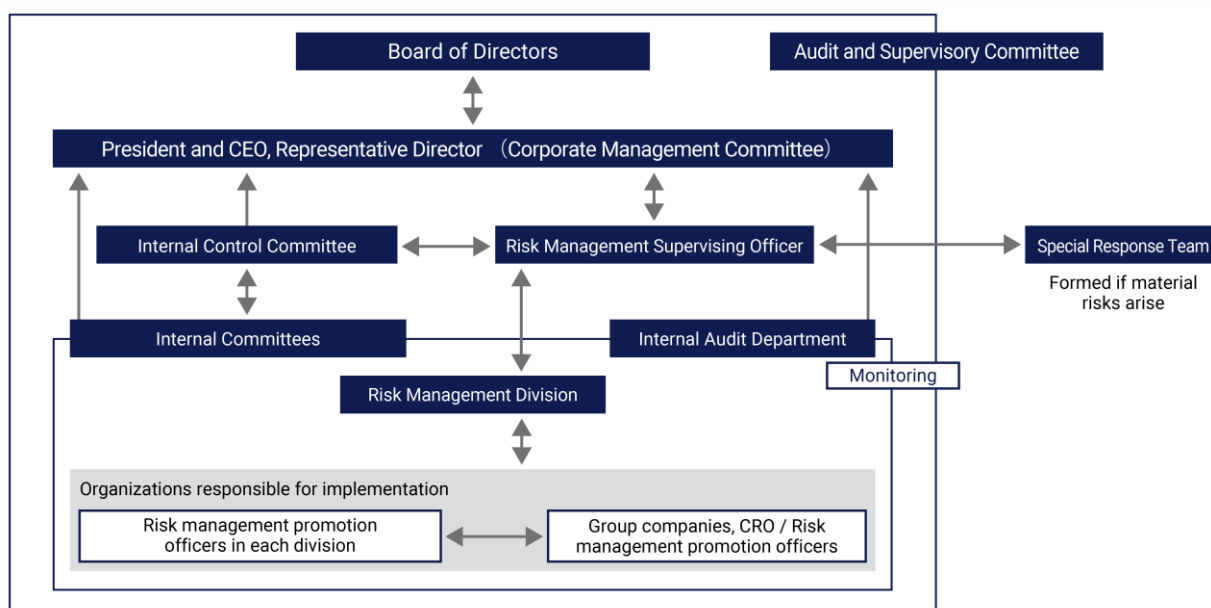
Board of Directors

Audit and Supervisory Committee

President and CEO, Representative Director （Corporate Management Committee）

Internal Control Committee

Risk Management Supervising Officer

Special Response Team

Formed if material risks arise

Internal Committees

Internal Audit Department

Monitoring

Risk Management Division

Organizations responsible for implementation

Risk management promotion officers in each division

Group companies, CRO / Risk management promotion officers